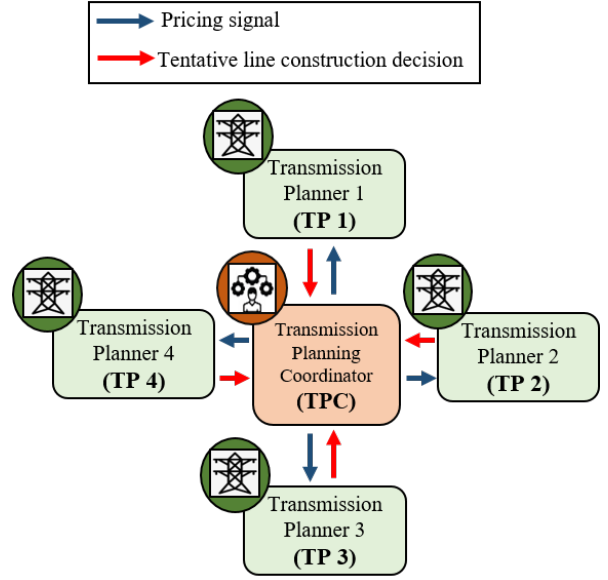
Pricing signal
Tentative line construction decision

Transmission Planner 1
(TP 1)

Transmission Planner 4
(TP 4)

Transmission Planning Coordinator
(TPC)

Transmission Planner 2
(TP 2)

Transmission Planner 3
(TP 3)